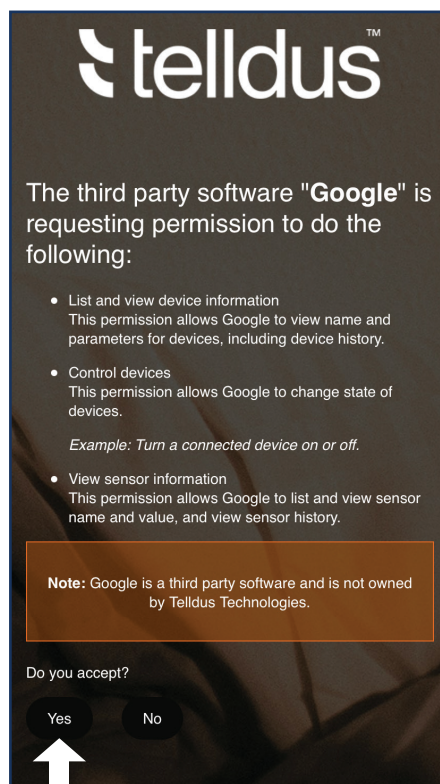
telldus™

The third party software "**Google**" is requesting permission to do the following:

- List and view device information
This permission allows Google to view name and parameters for devices, including device history.

- Control devices
This permission allows Google to change state of devices.

*Example: Turn a connected device on or off.*

- View sensor information
This permission allows Google to list and view sensor name and value, and view sensor history.

**Note:** Google is a third party software and is not owned by Telldus Technologies.

Do you accept?

Yes No